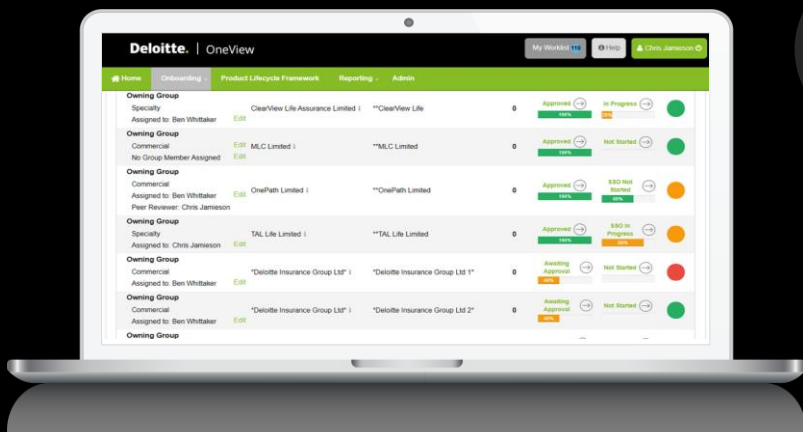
Deloitte. | OneView

My Worklist 116

Help

Chris Jamieson

Home | Onboarding | Product Lifecycle Framework | Reporting | Admin

| | | | | | |
|---|---|---|---|---|---|
| Owning Group<br>Specialty<br>Assigned to: Ben Whittaker Edit | ClearView Life Assurance Limited | **ClearView Life | 0 | Approved 100% | In Progress 20% |
| Owning Group<br>Commercial Edit<br>No Group Member Assigned Edit | MLC Limited | **MLC Limited | 0 | Approved 100% | Not Started |
| Owning Group<br>Commercial<br>Assigned to: Ben Whittaker Edit<br>Peer Reviewer: Chris Jamieson | OnePath Limited | **OnePath Limited | 0 | Approved 100% | SSO Not Started 40% |
| Owning Group<br>Specialty<br>Assigned to: Chris Jamieson Edit | TAL Life Limited | **TAL Life Limited | 0 | Approved 100% | SSO In Progress 20% |
| Owning Group<br>Commercial<br>Assigned to: Ben Whittaker Edit | "Deloitte Insurance Group Ltd" | "Deloitte Insurance Group Ltd 1" | 0 | Awaiting Approval 40% | Not Started |
| Owning Group<br>Commercial<br>Assigned to: Ben Whittaker Edit | "Deloitte Insurance Group Ltd" | "Deloitte Insurance Group Ltd 2" | 0 | Awaiting Approval 40% | Not Started |
| Owning Group | | | | | |